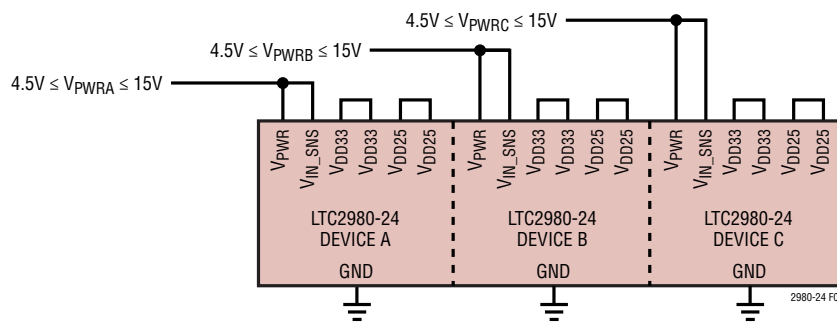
$4.5V \leq V_{PWRC} \leq 15V$

$4.5V \leq V_{PWRB} \leq 15V$

$4.5V \leq V_{PWRA} \leq 15V$

$V_{PWR}$ $V_{IN\_SNS}$ $V_{DD33}$ $V_{DD33}$ $V_{DD25}$ $V_{DD25}$

LTC2980-24
DEVICE A

GND

$V_{PWR}$ $V_{IN\_SNS}$ $V_{DD33}$ $V_{DD33}$ $V_{DD25}$ $V_{DD25}$

LTC2980-24
DEVICE B

GND

$V_{PWR}$ $V_{IN\_SNS}$ $V_{DD33}$ $V_{DD33}$ $V_{DD25}$ $V_{DD25}$

LTC2980-24
DEVICE C

GND

2980-24 F0